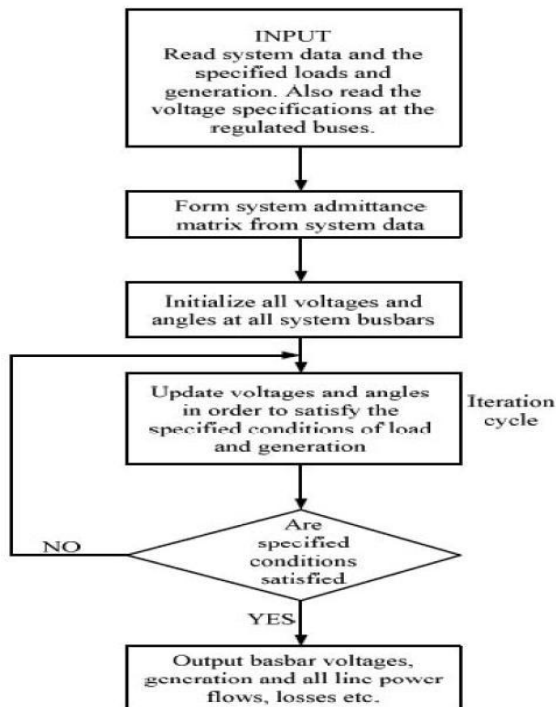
INPUT
Read system data and the specified loads and generation. Also read the voltage specifications at the regulated buses.

Form system admittance matrix from system data

Initialize all voltages and angles at all system busbars

Update voltages and angles in order to satisfy the specified conditions of load and generation

Iteration cycle

Are specified conditions satisfied

NO

YES

Output basbar voltages, generation and all line power flows, losses etc.